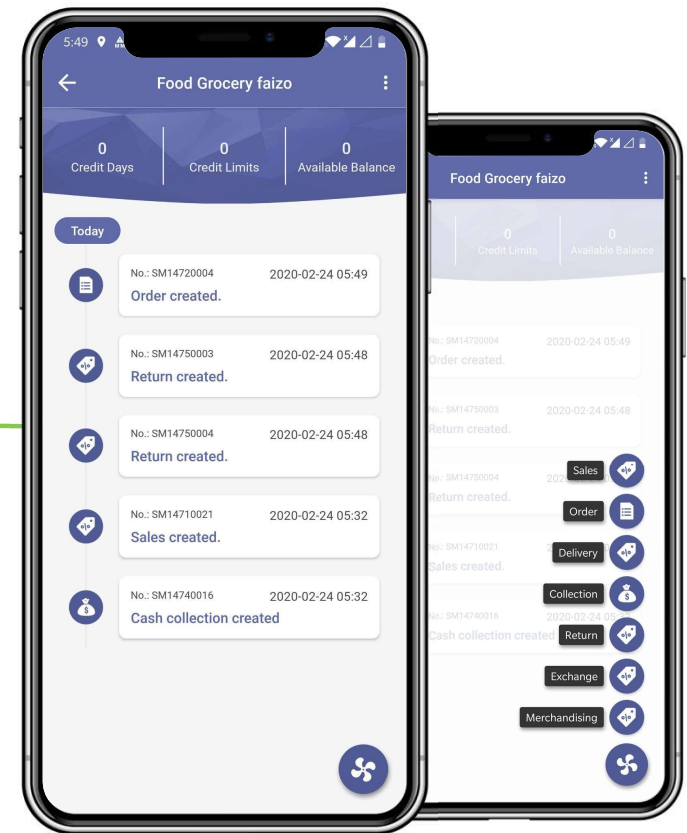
5:49

Food Grocery faizo

0
Credit Days

0
Credit Limits

0
Available Balance

Today

No.: SM14720004
2020-02-24 05:49
Order created.

No.: SM14750003
2020-02-24 05:48
Return created.

No.: SM14750004
2020-02-24 05:48
Return created.

No.: SM14710021
2020-02-24 05:32
Sales created.

No.: SM14740016
2020-02-24 05:32
Cash collection created

Food Grocery faizo

0
Credit Limits

0
Available Balance

No.: SM14720004
2020-02-24 05:49
Order created.

No.: SM14750003
2020-02-24 05:48
Return created.

No.: SM14750004
Return created.

No.: SM14710021
Sales created.

No.: SM14740016
2020-02-24 05
Cash collection created

Sales
Order
Delivery
Collection
Return
Exchange
Merchandising